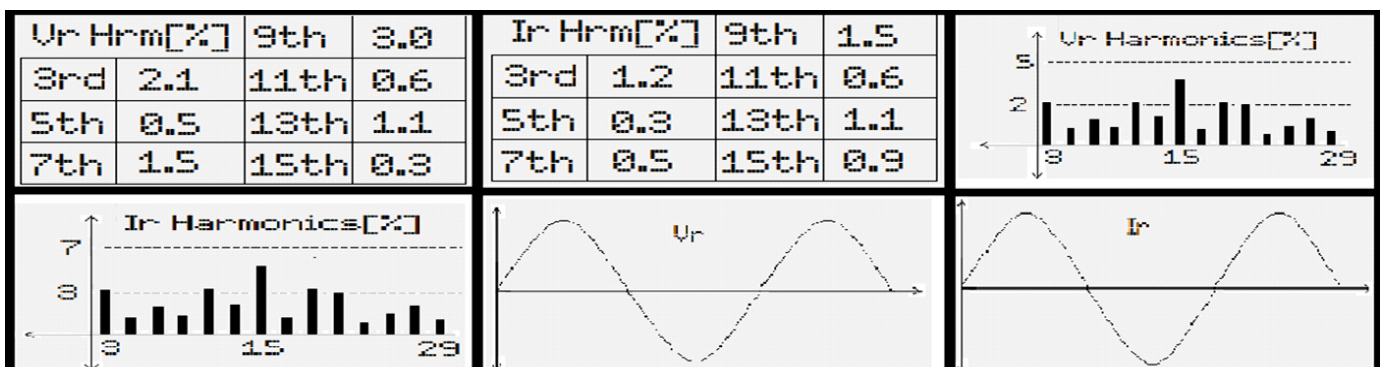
| Vr Hrm[%] | | 9th | 3.0 |
|---|---|---|---|
| 3rd | 2.1 | 11th | 0.6 |
| 5th | 0.5 | 13th | 1.1 |
| 7th | 1.5 | 15th | 0.3 |

| Ir Hrm[%] | | 9th | 1.5 |
|---|---|---|---|
| 3rd | 1.2 | 11th | 0.6 |
| 5th | 0.3 | 13th | 1.1 |
| 7th | 0.5 | 15th | 0.9 |

Vr Harmonics[%]
5
2
3 15 29

Ir Harmonics[%]
7
3
3 15 29

Vr

Ir